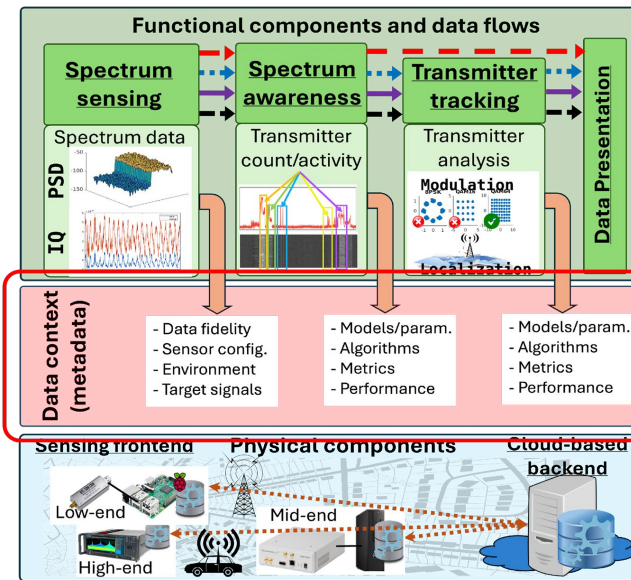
Functional components and data flows

Spectrum sensing

Spectrum awareness

Transmitter tracking

Data Presentation

Spectrum data

PSD

IQ

Transmitter count/activity

Transmitter analysis

Modulation

BPSK

QAM16

QAM64

Localization

Data context (metadata)

- Data fidelity
- Sensor config.
- Environment
- Target signals

- Models/param.
- Algorithms
- Metrics
- Performance

- Models/param.
- Algorithms
- Metrics
- Performance

Sensing frontend

Physical components

Cloud-based backend

Low-end

Mid-end

High-end